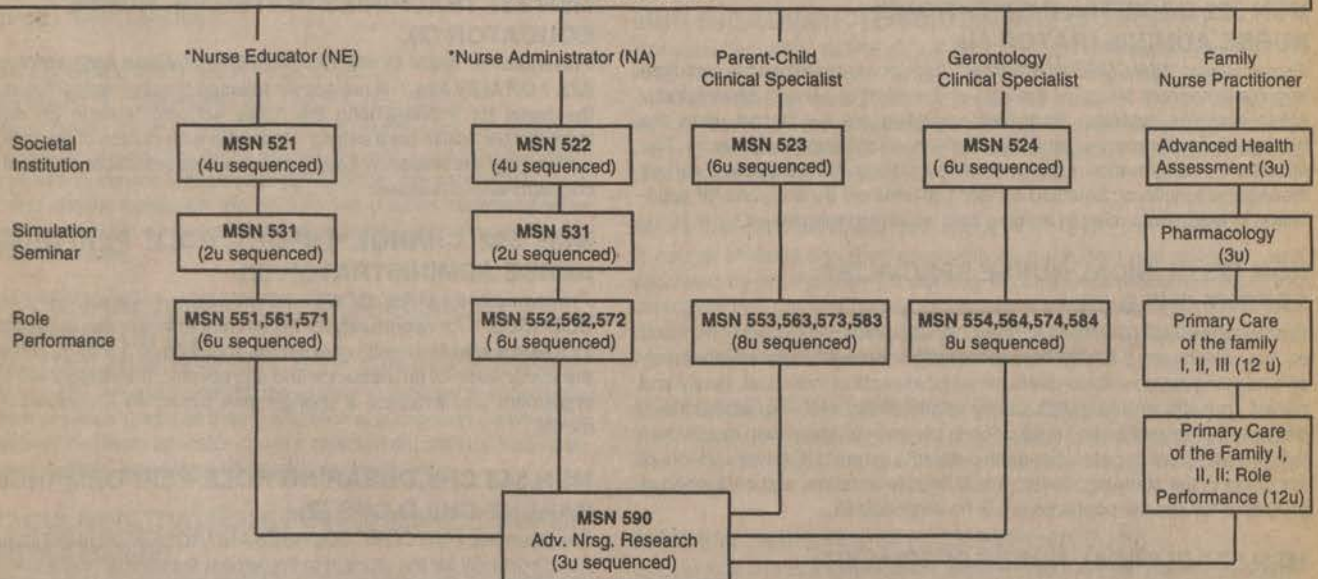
*Nurse Educator (NE)

*Nurse Administrator (NA)

Parent-Child Clinical Specialist

Gerontology Clinical Specialist

Family Nurse Practitioner

Societal Institution

MSN 521 (4u sequenced)

MSN 522 (4u sequenced)

MSN 523 (6u sequenced)

MSN 524 ( 6u sequenced)

Advanced Health Assessment (3u)

Simulation Seminar

MSN 531 (2u sequenced)

MSN 531 (2u sequenced)

Pharmacology (3u)

Role Performance

MSN 551,561,571 (6u sequenced)

MSN 552,562,572 ( 6u sequenced)

MSN 553,563,573,583 (8u sequenced)

MSN 554,564,574,584 8u sequenced)

Primary Care of the family I, II, III (12 u)

Primary Care of the Family I, II, II: Role Performance (12u)

MSN 590 Adv. Nrsg. Research (3u sequenced)